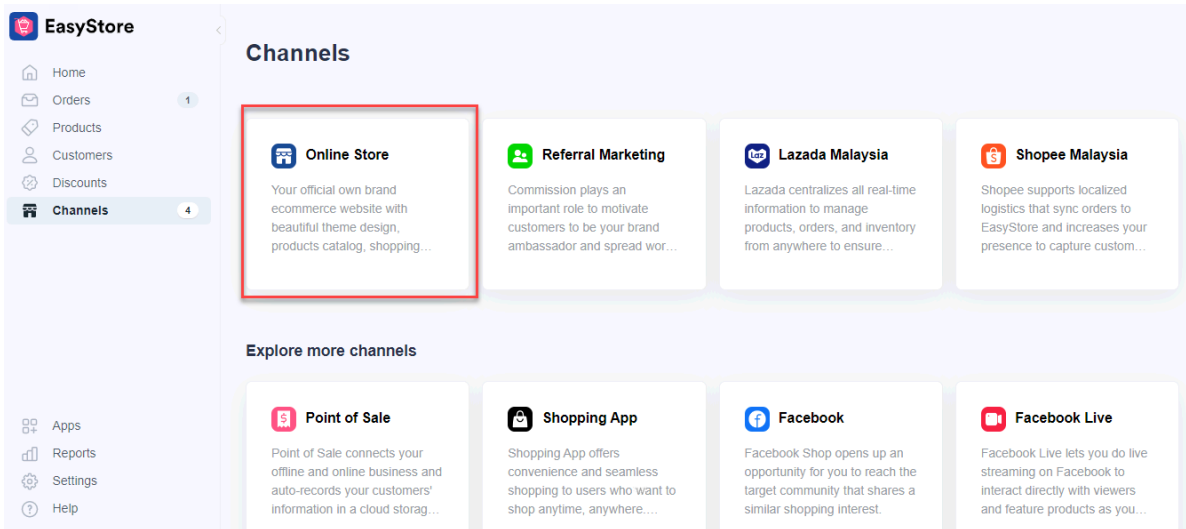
EasyStore

Home
Orders 1
Products
Customers
Discounts
Channels 4

Apps
Reports
Settings
Help

Channels

Online Store
Your official own brand ecommerce website with beautiful theme design, products catalog, shopping...

Referral Marketing
Commission plays an important role to motivate customers to be your brand ambassador and spread wor...

Lazada Malaysia
Lazada centralizes all real-time information to manage products, orders, and inventory from anywhere to ensure...

Shopee Malaysia
Shopee supports localized logistics that sync orders to EasyStore and increases your presence to capture custom...

Explore more channels

Point of Sale
Point of Sale connects your offline and online business and auto-records your customers' information in a cloud storag...

Shopping App
Shopping App offers convenience and seamless shopping to users who want to shop anytime, anywhere....

Facebook
Facebook Shop opens up an opportunity for you to reach the target community that shares a similar shopping interest.

Facebook Live
Facebook Live lets you do live streaming on Facebook to interact directly with viewers and feature products as you...